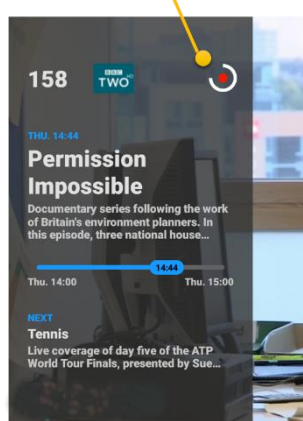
158 BBC TWO HD

THU. 14:44

Permission Impossible

Documentary series following the work of Britain's environment planners. In this episode, three national house...

14:44

Thu. 14:00

Thu. 15:00

NEXT

Tennis

Live coverage of day five of the ATP World Tour Finals, presented by Sue...